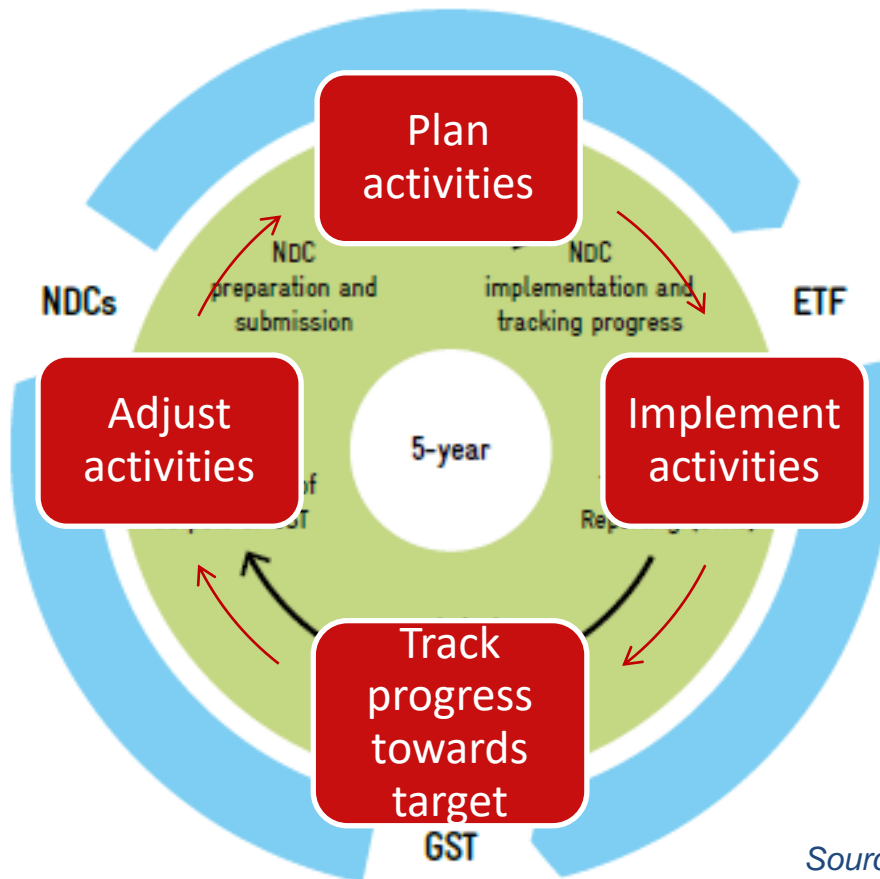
Plan activities

NDC preparation and submission

NDC implementation and tracking progress

NDCs

ETF

Adjust activities

5-year

Implement activities

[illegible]of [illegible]ST

Rep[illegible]

Track progress towards target

GST

Sourc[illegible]